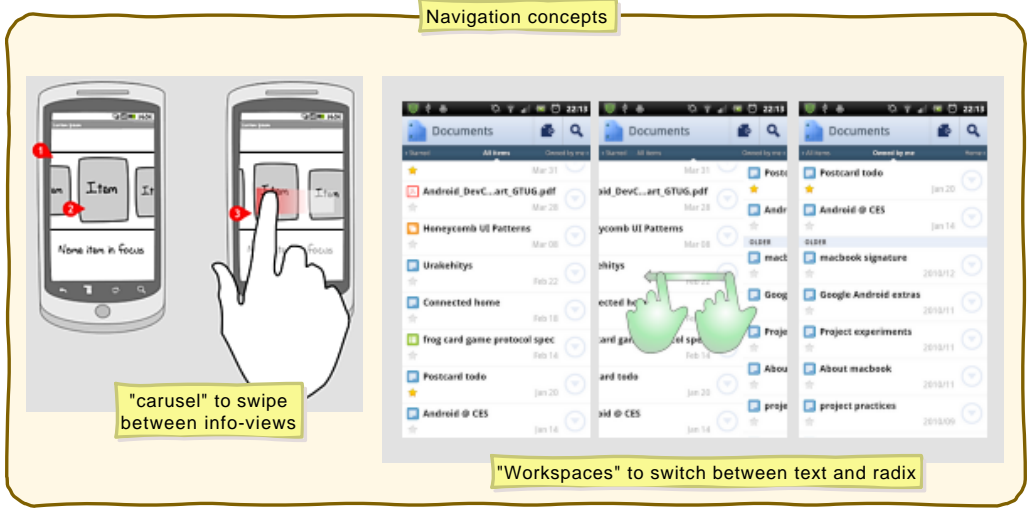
Navigation concepts

1

Item

2

It

Name item in focus

3

Item

"carusel" to swipe between info-views

22:13

Documents

Starred

All items

Owned by me

Mar 31

Android_DevC...art_GTUG.pdf

Mar 28

Honeycomb UI Patterns

Mar 08

Urakehitys

Feb 22

Connected home

Feb 18

frog card game protocol spec

Feb 16

Postcard todo

Jan 20

Android @ CES

Jan 14

22:13

Documents

Mar 31

Android_DevC...art_GTUG.pdf

Mar 28

ycomb UI Patterns

Mar 08

ehitys

cted ho

rd ga

Feb 16

ard todo

Jan 20

id @ CES

Jan 14

Post

Andr

OLDER

macb

Goog

Proje

Abou

proje

22:13

Documents

All items

Owned by me

Postcard todo

Jan 20

Android @ CES

Jan 14

OLDER

macbook signature

2010/12

Google Android extras

2010/11

Project experiments

2010/11

About macbook

2010/11

project practices

2010/09

"Workspaces" to switch between text and radix